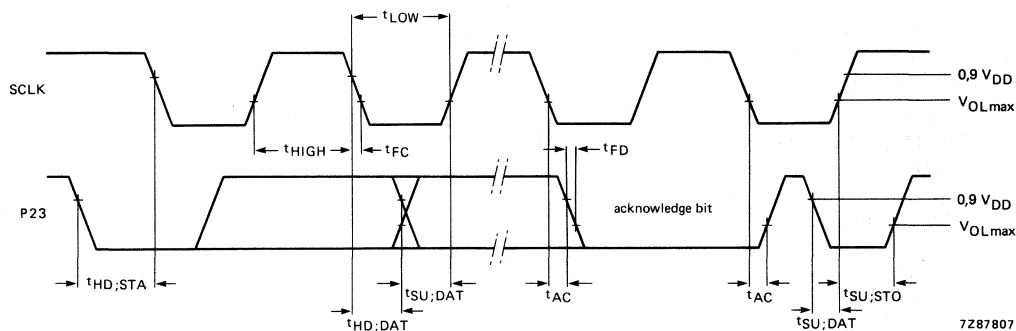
$t_{LOW}$

SCLK

$0{,}9\ V_{DD}$

$V_{OLmax}$

$t_{HIGH}$

$t_{FC}$

$t_{FD}$

P23

acknowledge bit

$0{,}9\ V_{DD}$

$V_{OLmax}$

$t_{HD;STA}$

$t_{SU;DAT}$

$t_{AC}$

$t_{AC}$

$t_{SU;STO}$

$t_{HD;DAT}$

$t_{SU;DAT}$

7Z87807